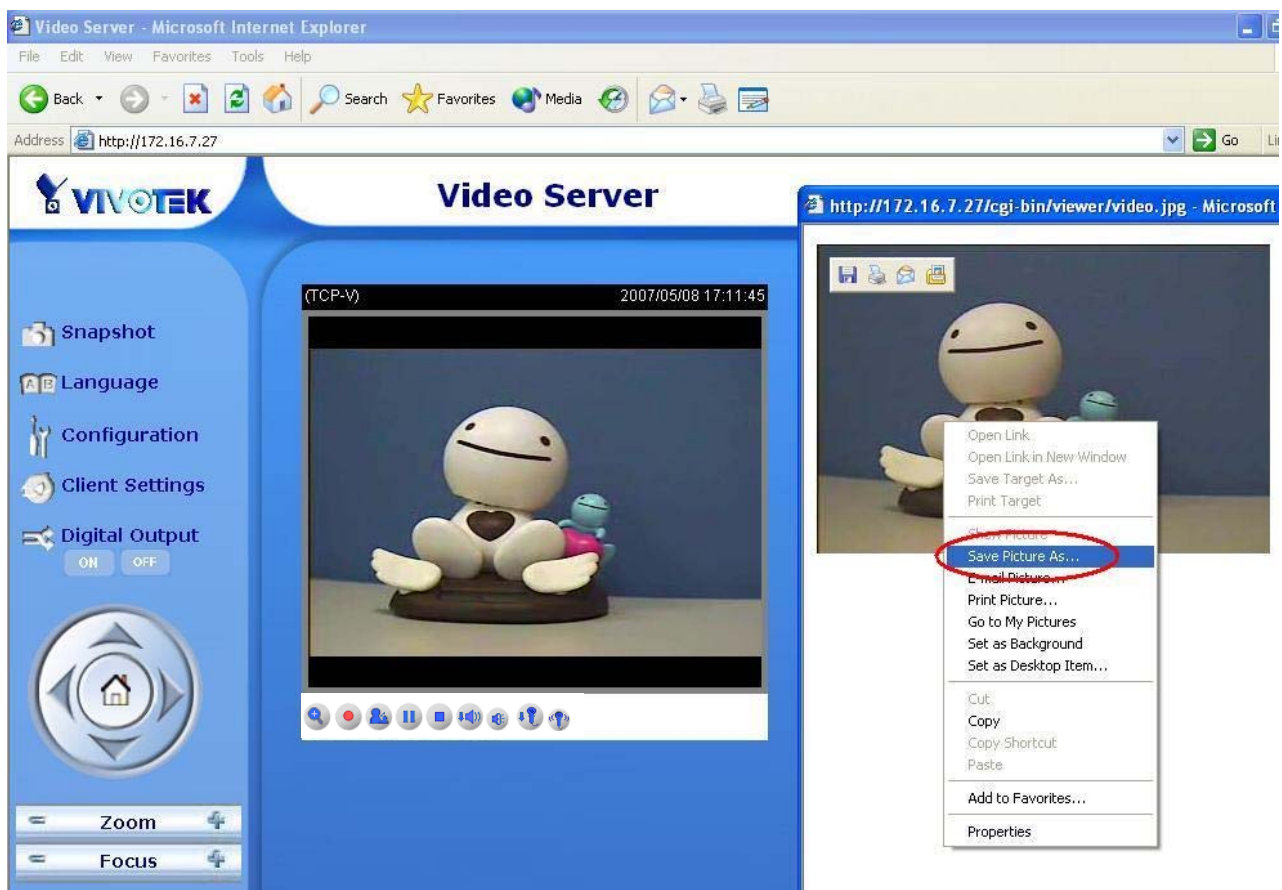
Video Server - Microsoft Internet Explorer

File Edit View Favorites Tools Help

Back Search Favorites Media

Address http://172.16.7.27 Go Li

VIVOTEK

Video Server

Snapshot

Language

Configuration

Client Settings

Digital Output

ON OFF

Zoom

Focus

(TCP-V) 2007/05/08 17:11:45

http://172.16.7.27/cgi-bin/viewer/video.jpg - Microsoft

Open Link
Open Link in New Window
Save Target As...
Print Target

Show Picture
Save Picture As...
E-mail Picture...
Print Picture...
Go to My Pictures
Set as Background
Set as Desktop Item...

Cut
Copy
Copy Shortcut
Paste

Add to Favorites...

Properties